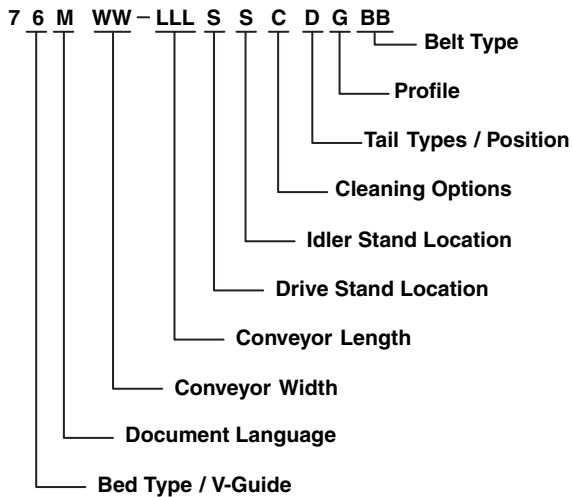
7 6 M WW – LLL S S C D G BB

Belt Type

Profile

Tail Types / Position

Cleaning Options

Idler Stand Location

Drive Stand Location

Conveyor Length

Conveyor Width

Document Language

Bed Type / V-Guide